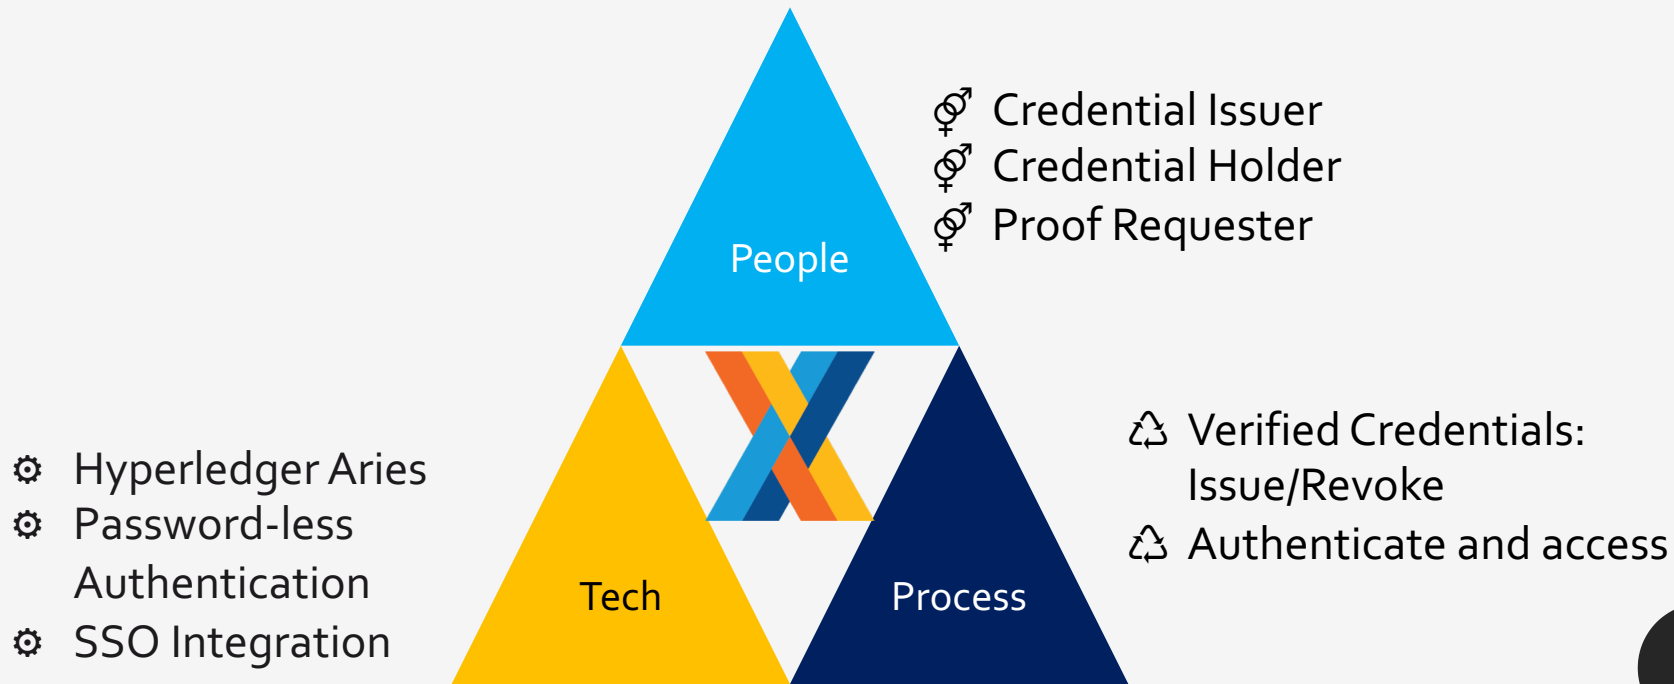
People

⚤ Credential Issuer
⚤ Credential Holder
⚤ Proof Requester

Tech

⚙ Hyperledger Aries
⚙ Password-less Authentication
⚙ SSO Integration

Process

♲ Verified Credentials: Issue/Revoke
♲ Authenticate and access